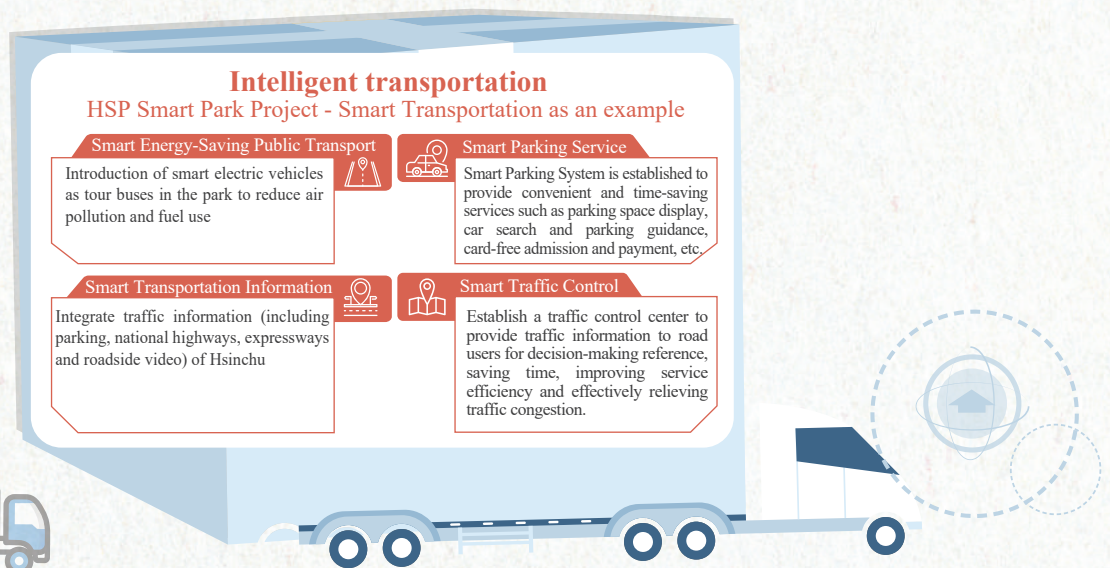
Intelligent transportation
HSP Smart Park Project - Smart Transportation as an example

Smart Energy-Saving Public Transport

Introduction of smart electric vehicles as tour buses in the park to reduce air pollution and fuel use

Smart Parking Service

Smart Parking System is established to provide convenient and time-saving services such as parking space display, car search and parking guidance, card-free admission and payment, etc.

Smart Transportation Information

Integrate traffic information (including parking, national highways, expressways and roadside video) of Hsinchu

Smart Traffic Control

Establish a traffic control center to provide traffic information to road users for decision-making reference, saving time, improving service efficiency and effectively relieving traffic congestion.